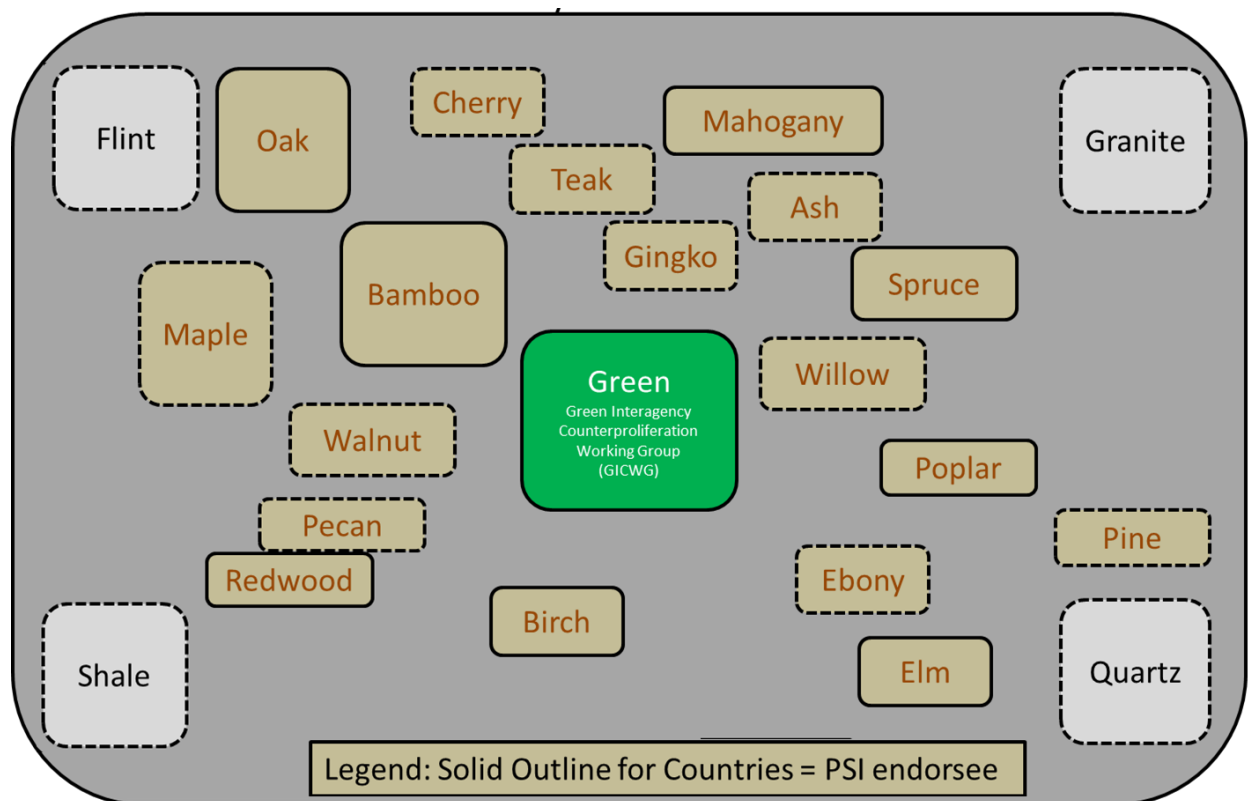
Flint

Oak

Cherry

Mahogany

Granite

Teak

Ash

Gingko

Bamboo

Spruce

Maple

Green
Green Interagency Counterproliferation Working Group (GICWG)

Willow

Walnut

Poplar

Pecan

Pine

Redwood

Ebony

Birch

Shale

Elm

Quartz

Legend: Solid Outline for Countries = PSI endorsee